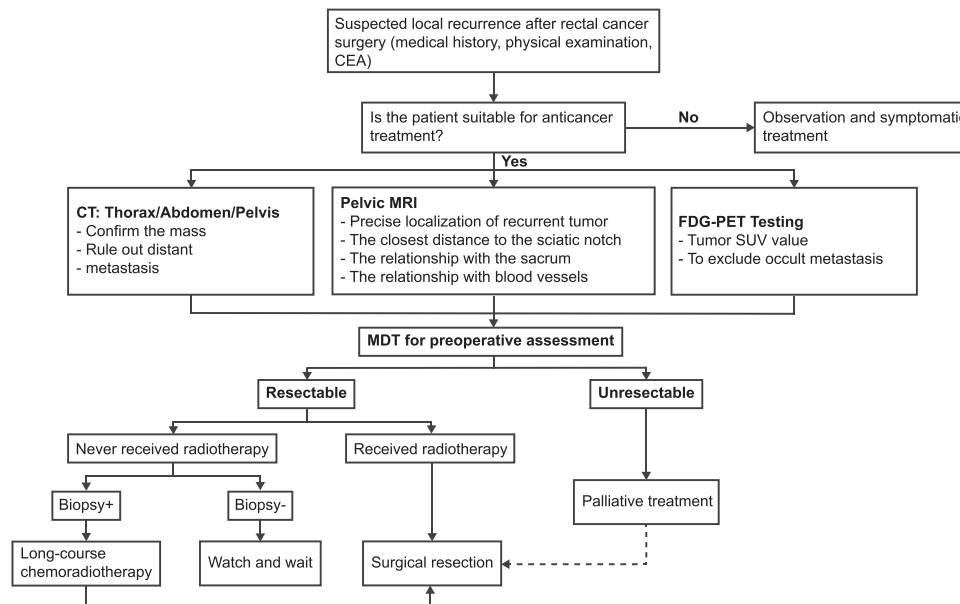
Suspected local recurrence after rectal cancer surgery (medical history, physical examination, CEA)

Is the patient suitable for anticancer treatment?

No

Observation and symptomatic treatment

Yes

CT: Thorax/Abdomen/Pelvis
- Confirm the mass
- Rule out distant
- metastasis

Pelvic MRI
- Precise localization of recurrent tumor
- The closest distance to the sciatic notch
- The relationship with the sacrum
- The relationship with blood vessels

FDG-PET Testing
- Tumor SUV value
- To exclude occult metastasis

MDT for preoperative assessment

Resectable

Unresectable

Never received radiotherapy

Received radiotherapy

Biopsy+

Biopsy-

Palliative treatment

Long-course chemoradiotherapy

Watch and wait

Surgical resection